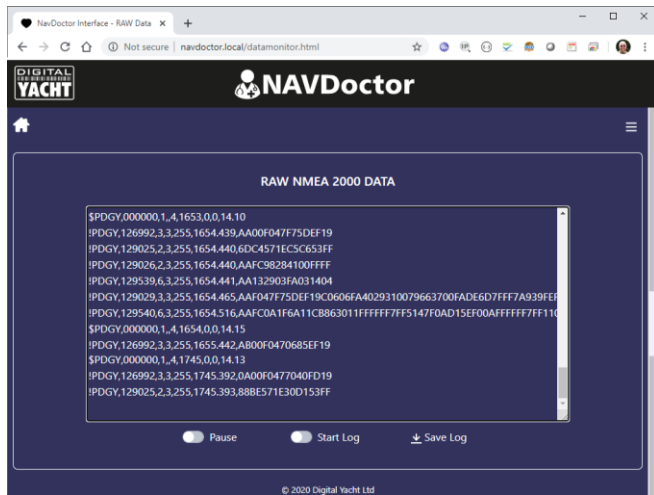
NavDoctor Interface - RAW Data ×
+
Not secure | navdoctor.local/datamonitor.html

DIGITAL YACHT
NAVDoctor

RAW NMEA 2000 DATA

$PDGY,000000,1,,4,1653,0,0,14.10
!PDGY,126992,3,3,255,1654.439,AA00F047F75DEF19
!PDGY,129025,2,3,255,1654.440,6DC4571EC5C653FF
!PDGY,129026,2,3,255,1654.440,AAFC98284100FFFF
!PDGY,129539,6,3,255,1654.441,AA132903FA031404
!PDGY,129029,3,3,255,1654.465,AAF047F75DEF19C0606FA4029310079663700FADE6D7FFF7A939FEF
!PDGY,129540,6,3,255,1654.516,AAFC0A1F6A11C8863011FFFFFF7FF5147F0AD15EF00AFFFFFF7FF110
$PDGY,000000,1,,4,1654,0,0,14.15
!PDGY,126992,3,3,255,1655.442,AB00F0470685EF19
$PDGY,000000,1,,4,1745,0,0,14.13
!PDGY,126992,3,3,255,1745.392,0A00F0477040FD19
!PDGY,129025,2,3,255,1745.393,888E571E30D153FF

Pause
Start Log
Save Log

© 2020 Digital Yacht Ltd